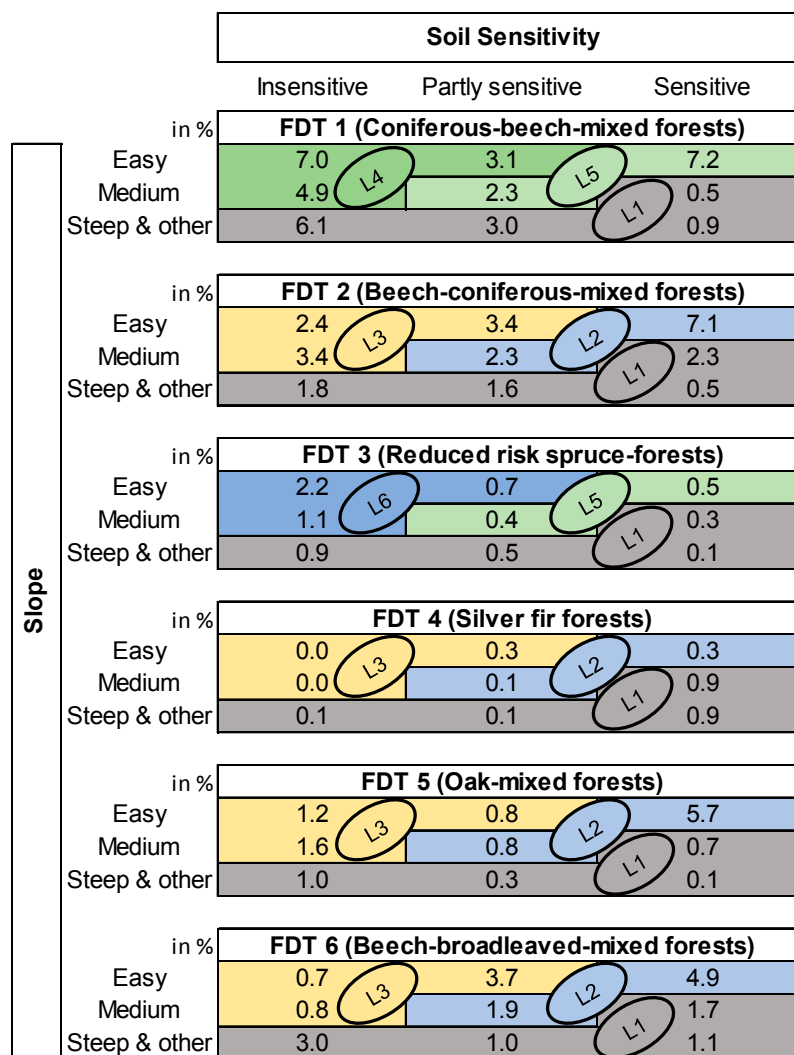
Soil Sensitivity

Insensitive | Partly sensitive | Sensitive

Slope

| in % | FDT 1 (Coniferous-beech-mixed forests) | | |
|---|---|---|---|
| Easy | 7.0 | 3.1 | 7.2 |
| Medium | 4.9 | 2.3 | 0.5 |
| Steep & other | 6.1 | 3.0 | 0.9 |

L4 L5 L1

| in % | FDT 2 (Beech-coniferous-mixed forests) | | |
|---|---|---|---|
| Easy | 2.4 | 3.4 | 7.1 |
| Medium | 3.4 | 2.3 | 2.3 |
| Steep & other | 1.8 | 1.6 | 0.5 |

L3 L2 L1

| in % | FDT 3 (Reduced risk spruce-forests) | | |
|---|---|---|---|
| Easy | 2.2 | 0.7 | 0.5 |
| Medium | 1.1 | 0.4 | 0.3 |
| Steep & other | 0.9 | 0.5 | 0.1 |

L6 L5 L1

| in % | FDT 4 (Silver fir forests) | | |
|---|---|---|---|
| Easy | 0.0 | 0.3 | 0.3 |
| Medium | 0.0 | 0.1 | 0.9 |
| Steep & other | 0.1 | 0.1 | 0.9 |

L3 L2 L1

| in % | FDT 5 (Oak-mixed forests) | | |
|---|---|---|---|
| Easy | 1.2 | 0.8 | 5.7 |
| Medium | 1.6 | 0.8 | 0.7 |
| Steep & other | 1.0 | 0.3 | 0.1 |

L3 L2 L1

| in % | FDT 6 (Beech-broadleaved-mixed forests) | | |
|---|---|---|---|
| Easy | 0.7 | 3.7 | 4.9 |
| Medium | 0.8 | 1.9 | 1.7 |
| Steep & other | 3.0 | 1.0 | 1.1 |

L3 L2 L1